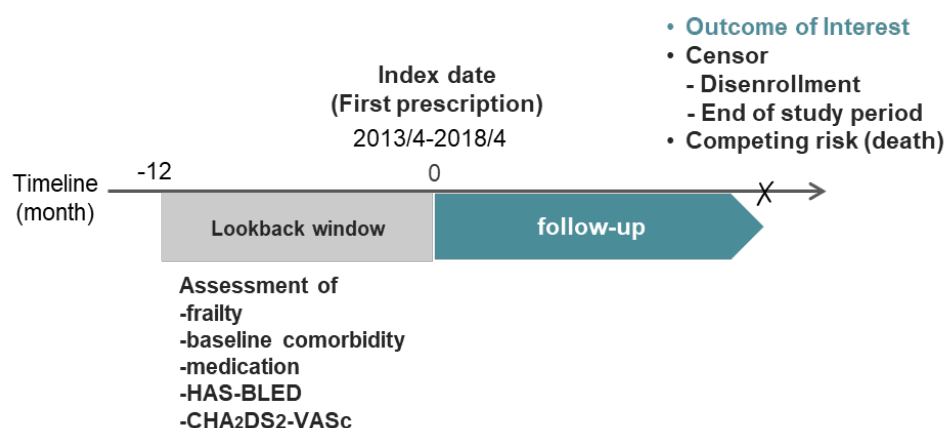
• Outcome of Interest
• Censor
- Disenrollment
- End of study period
• Competing risk (death)

Index date
(First prescription)
2013/4-2018/4

Timeline
(month)

-12

0

X

Lookback window

follow-up

Assessment of
-frailty
-baseline comorbidity
-medication
-HAS-BLED
-$CHA_2DS_2$-VASc